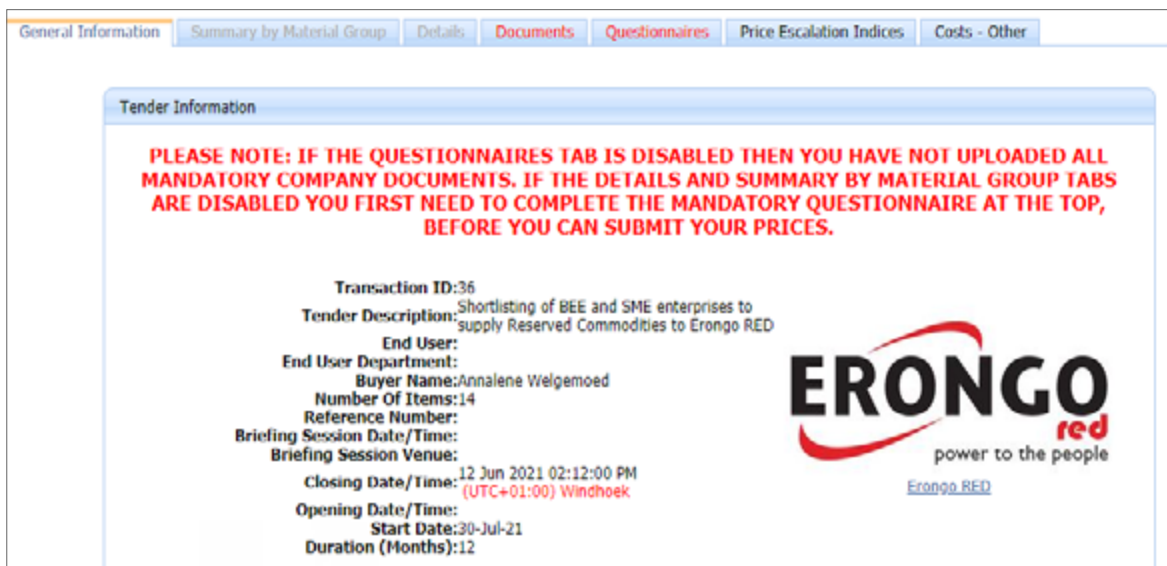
General Information | Summary by Material Group | Details | Documents | Questionnaires | Price Escalation Indices | Costs - Other

Tender Information

PLEASE NOTE: IF THE QUESTIONNAIRES TAB IS DISABLED THEN YOU HAVE NOT UPLOADED ALL MANDATORY COMPANY DOCUMENTS. IF THE DETAILS AND SUMMARY BY MATERIAL GROUP TABS ARE DISABLED YOU FIRST NEED TO COMPLETE THE MANDATORY QUESTIONNAIRE AT THE TOP, BEFORE YOU CAN SUBMIT YOUR PRICES.

Transaction ID: 36
Tender Description: Shortlisting of BEE and SME enterprises to supply Reserved Commodities to Erongo RED
End User:
End User Department:
Buyer Name: Annalene Welgemoed
Number Of Items: 14
Reference Number:
Briefing Session Date/Time:
Briefing Session Venue:
Closing Date/Time: 12 Jun 2021 02:12:00 PM (UTC+01:00) Windhoek
Opening Date/Time:
Start Date: 30-Jul-21
Duration (Months): 12

ERONGO red
power to the people
Erongo RED